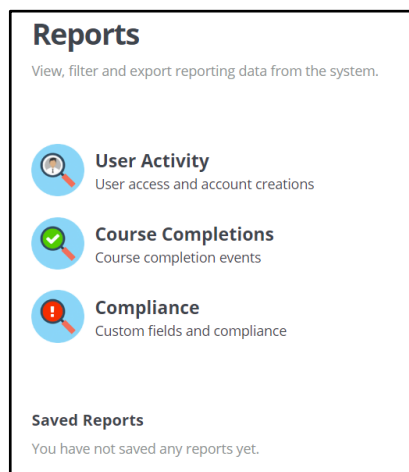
Reports

View, filter and export reporting data from the system.

User Activity
User access and account creations

Course Completions
Course completion events

Compliance
Custom fields and compliance

Saved Reports

You have not saved any reports yet.